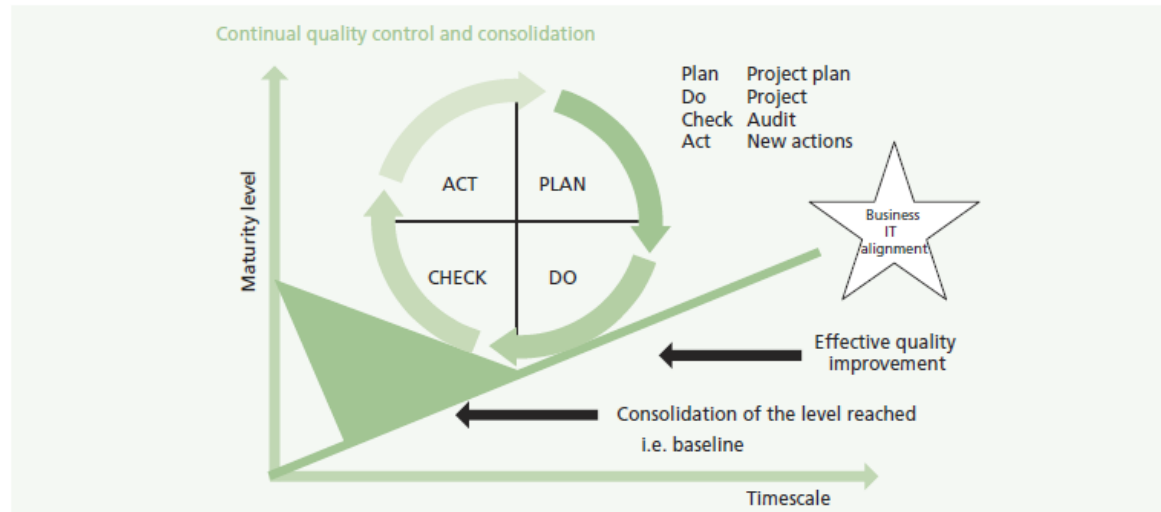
Continual quality control and consolidation

Plan Project plan
Do Project
Check Audit
Act New actions

ACT
PLAN
CHECK
DO

Maturity level

Business IT alignment

Effective quality improvement

Consolidation of the level reached i.e. baseline

Timescale